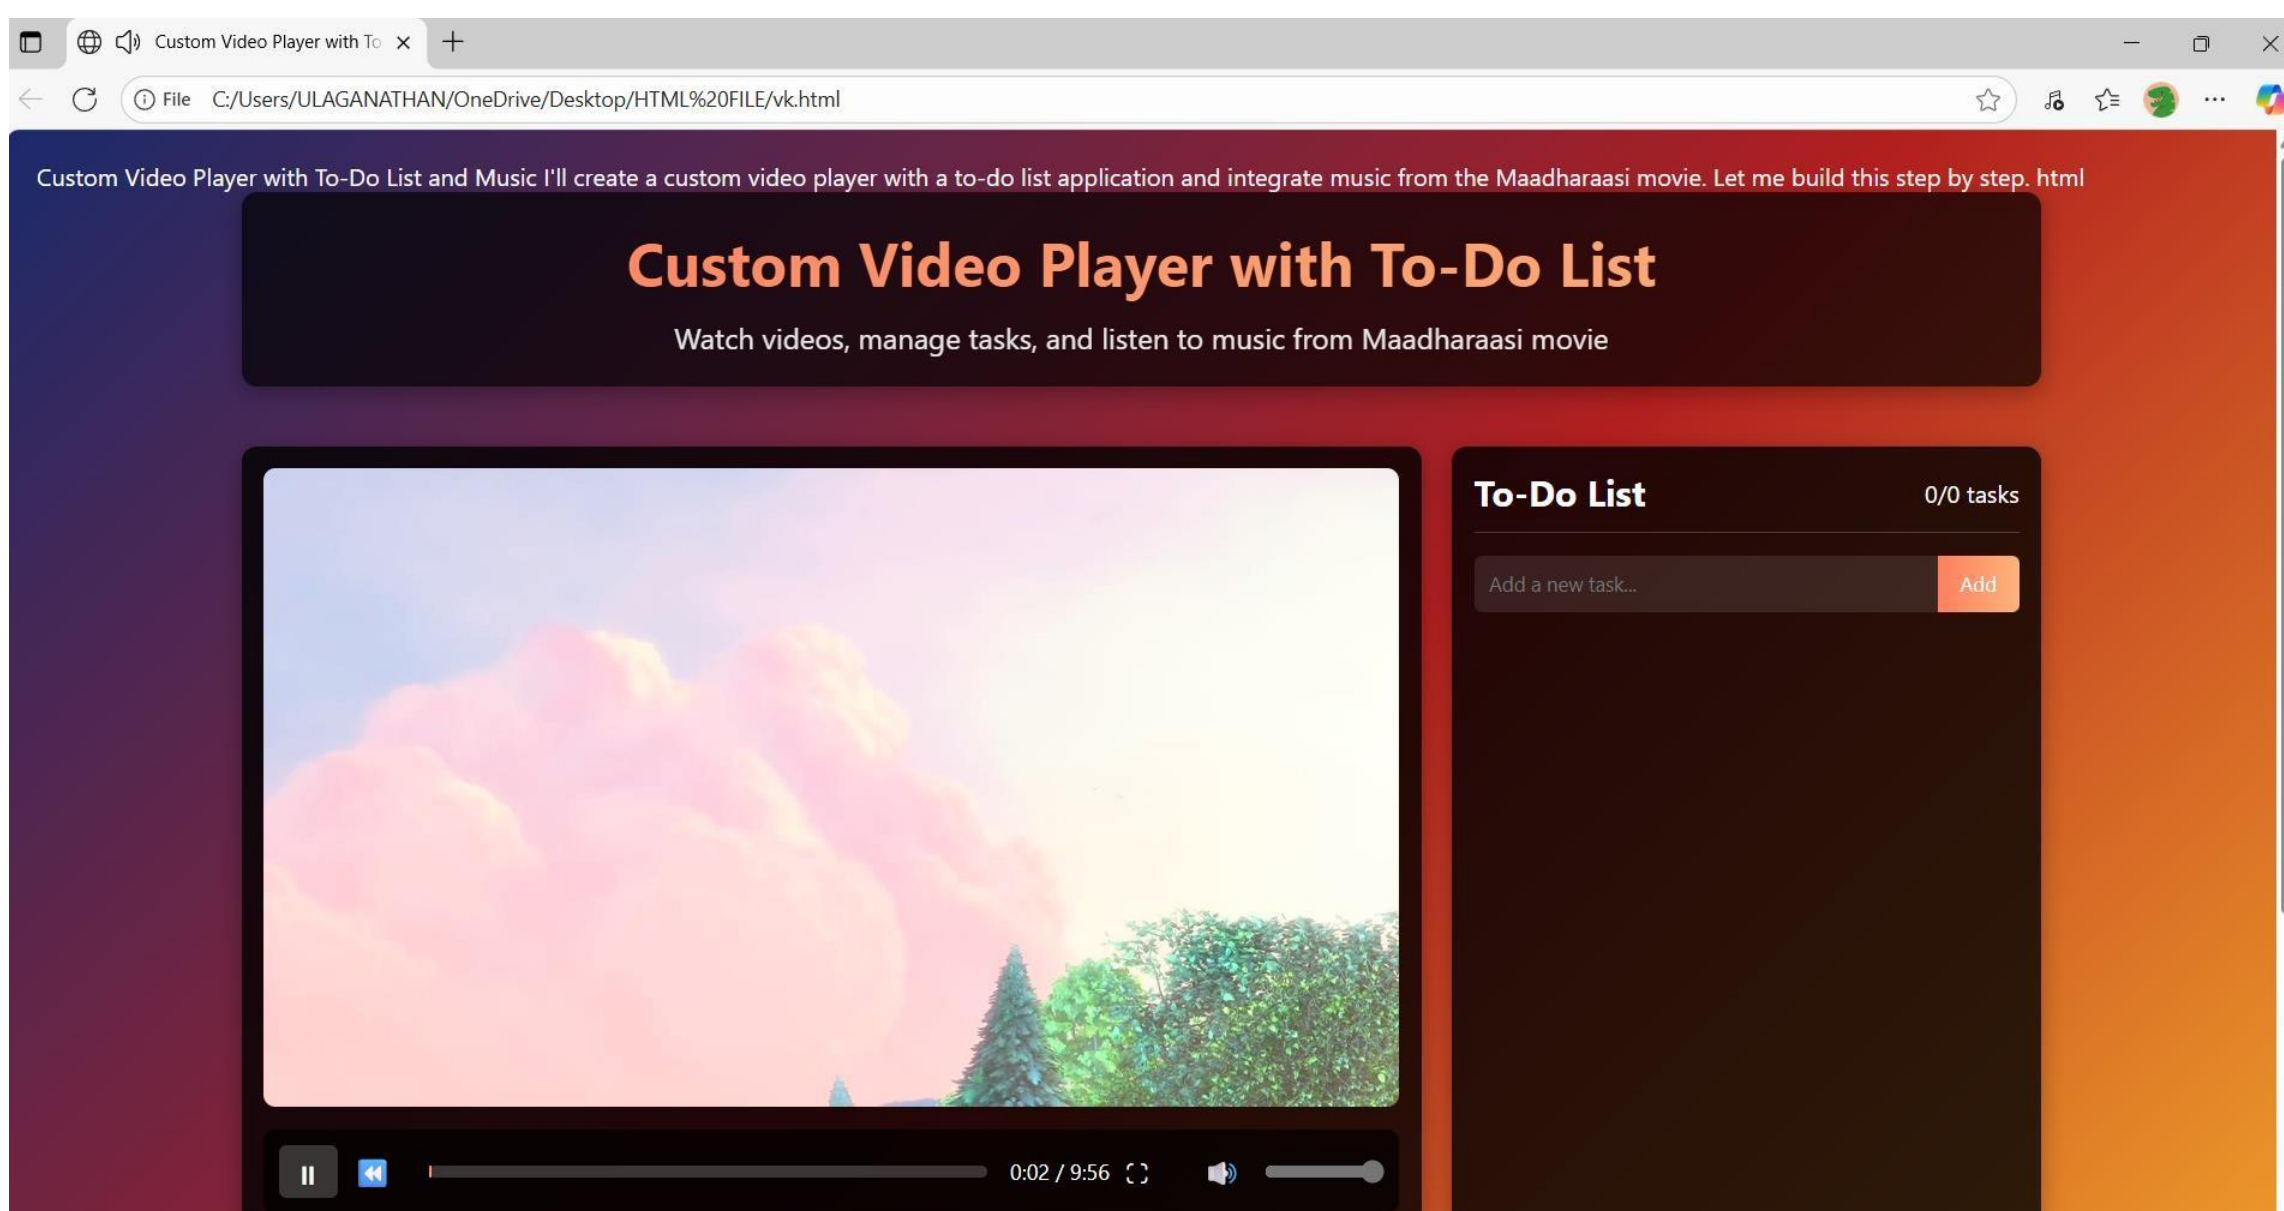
Custom Video Player with To

File C:/Users/ULAGANATHAN/OneDrive/Desktop/HTML%20FILE/vk.html

Custom Video Player with To-Do List and Music I'll create a custom video player with a to-do list application and integrate music from the Maadharaasi movie. Let me build this step by step. html

Custom Video Player with To-Do List

Watch videos, manage tasks, and listen to music from Maadharaasi movie

To-Do List

0/0 tasks

Add a new task...

Add

0:02 / 9:56